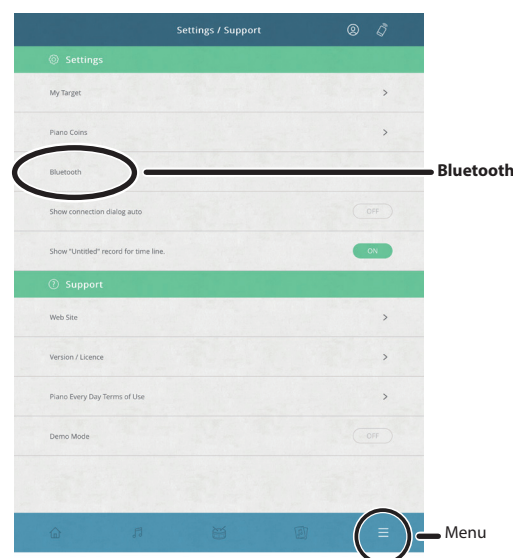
Settings / Support

Settings

My Target

Piano Coins

Bluetooth

Bluetooth

Show connection dialog auto

OFF

Show "Untitled" record for time line.

ON

Support

Web Site

Version / Licence

Piano Every Day Terms of Use

Demo Mode

OFF

Menu